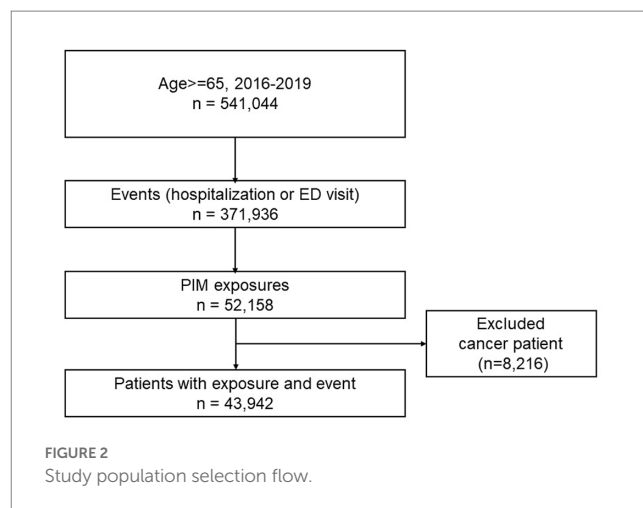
Age>=65, 2016-2019
n = 541,044

Events (hospitalization or ED visit)
n = 371,936

PIM exposures
n = 52,158

Excluded
cancer patient
(n=8,216)

Patients with exposure and event
n = 43,942

FIGURE 2
Study population selection flow.